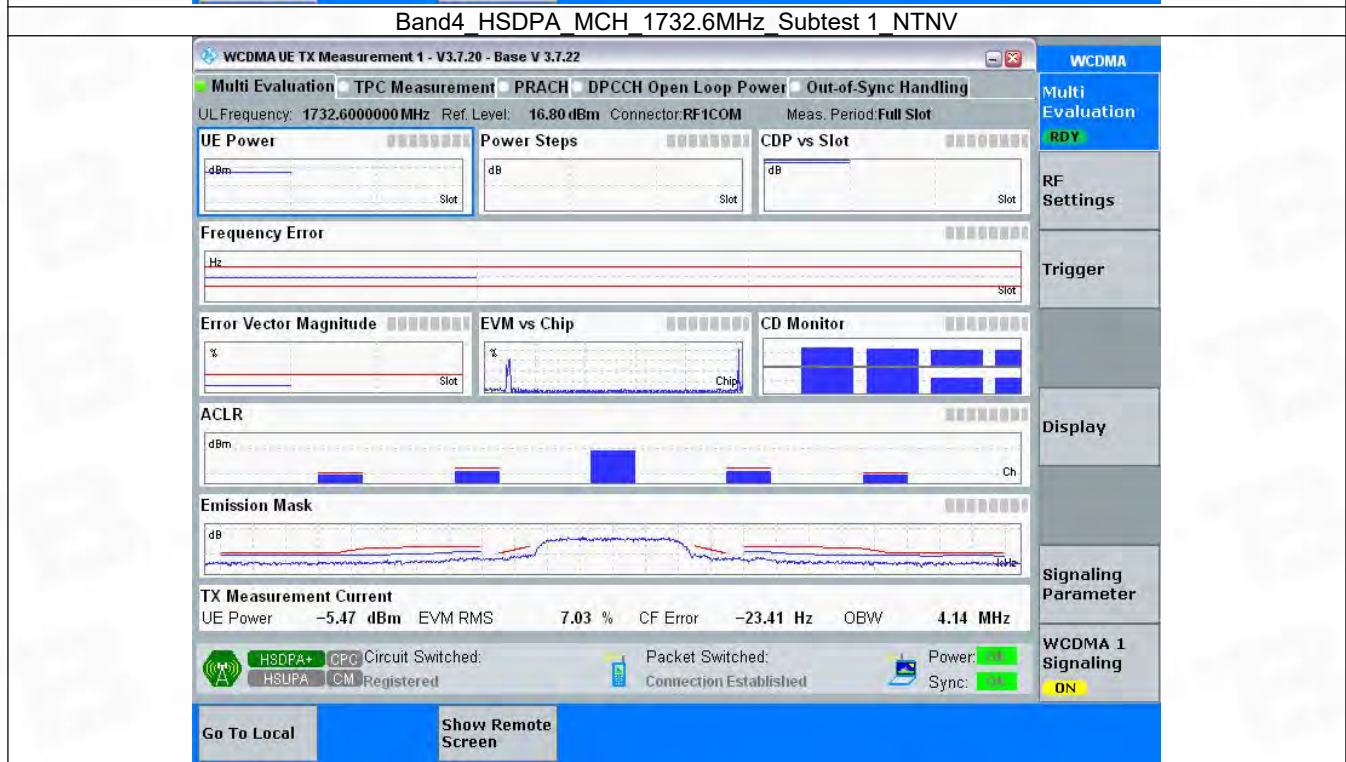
Band4_HSDPA_MCH_1732.6MHz_Subtest 1_NTNV

WCDMA UE TX Measurement 1 - V3.7.20 - Base V 3.7.22

Multi Evaluation | TPC Measurement | PRACH | DPCCH Open Loop Power | Out-of-Sync Handling

UL Frequency: 1732.6000000 MHz Ref. Level: 16.80 dBm Connector: RF1COM Meas. Period: Full Slot

UE Power
dBm
Slot

Power Steps
dB
Slot

CDP vs Slot
dB
Slot

Frequency Error
Hz
Slot

Error Vector Magnitude
%
Slot

EVM vs Chip
%
Chip

CD Monitor

ACLR
dBm
Ch

Emission Mask
dB
kHz

TX Measurement Current
UE Power −5.47 dBm EVM RMS 7.03 % CF Error −23.41 Hz OBW 4.14 MHz

HSDPA+ CPC Circuit Switched:
HSUPA CM Registered
Packet Switched:
Connection Established
Power: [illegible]
Sync: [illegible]

WCDMA
Multi Evaluation
RDY
RF Settings
Trigger
Display
Signaling Parameter
WCDMA 1 Signaling
ON

Go To Local
Show Remote Screen